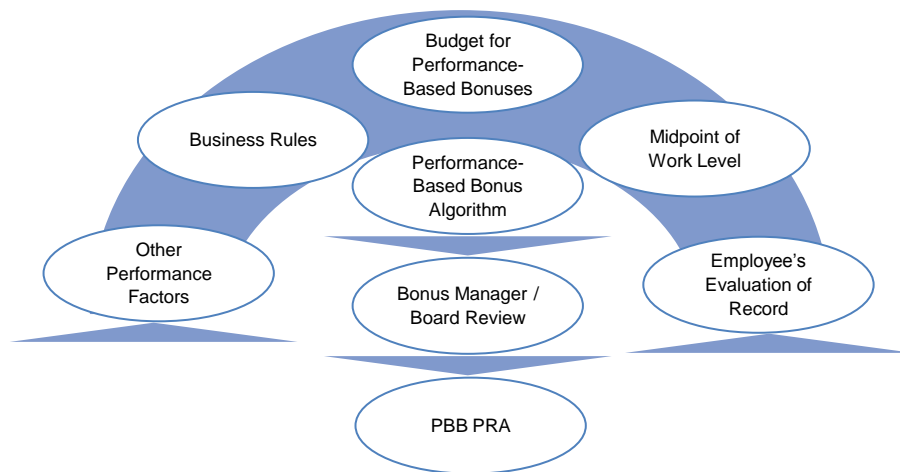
Budget for Performance-Based Bonuses

Business Rules

Midpoint of Work Level

Performance-Based Bonus Algorithm

Other Performance Factors

Employee's Evaluation of Record

Bonus Manager / Board Review

PBB PRA